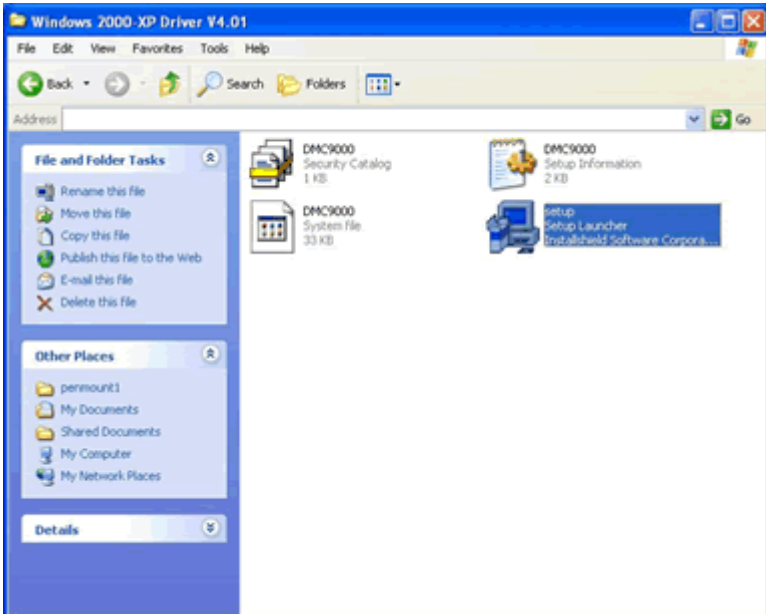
Windows 2000-XP Driver V4.01

File Edit View Favorites Tools Help

Back Search Folders

Address

Go

File and Folder Tasks

Rename this file
Move this file
Copy this file
Publish this file to the Web
E-mail this file
Delete this file

Other Places

penmount1
My Documents
Shared Documents
My Computer
My Network Places

Details

DMC9000
Security Catalog
1 KB

DMC9000
Setup Information
2 KB

DMC9000
System file
33 KB

setup
Setup Launcher
InstallShield Software Corpora...